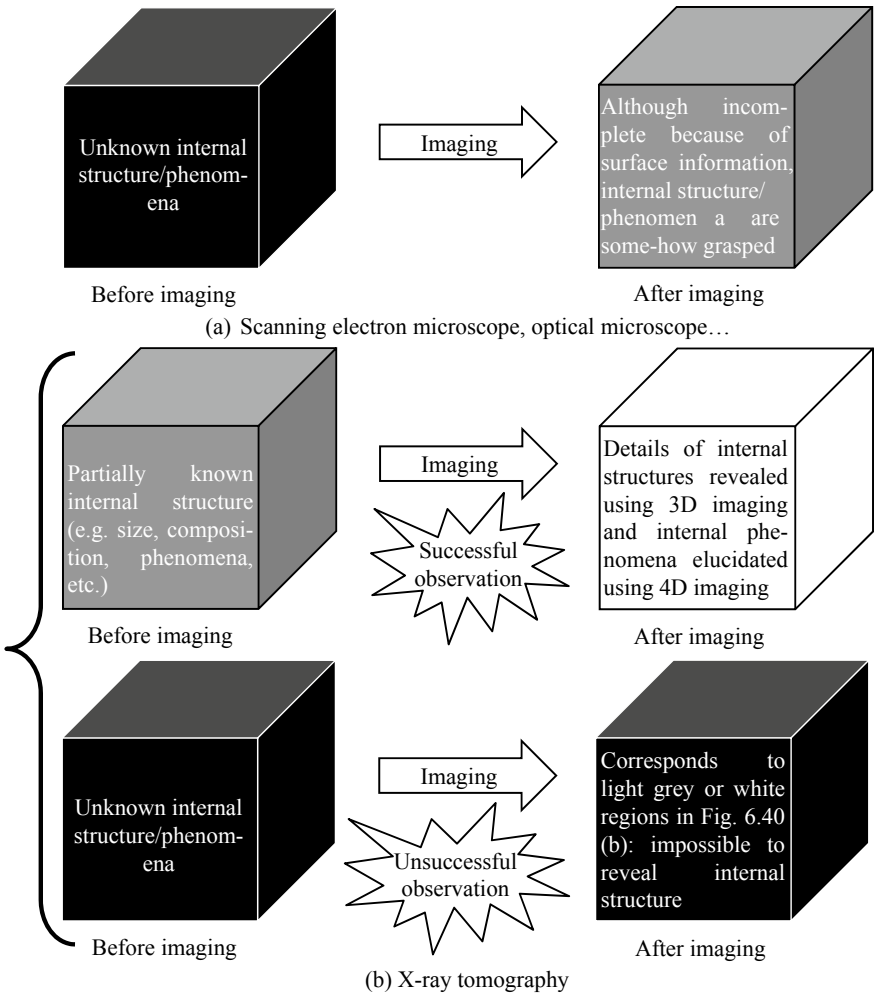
Unknown internal structure/phenomena

Imaging

Although incomplete because of surface information, internal structure/ phenomen a are some-how grasped

Before imaging

After imaging

(a) Scanning electron microscope, optical microscope…

Partially known internal structure (e.g. size, composition, phenomena, etc.)

Imaging

Successful observation

Details of internal structures revealed using 3D imaging and internal phenomena elucidated using 4D imaging

Before imaging

After imaging

Unknown internal structure/phenomena

Imaging

Unsuccessful observation

Corresponds to light grey or white regions in Fig. 6.40 (b): impossible to reveal internal structure

Before imaging

After imaging

(b) X-ray tomography